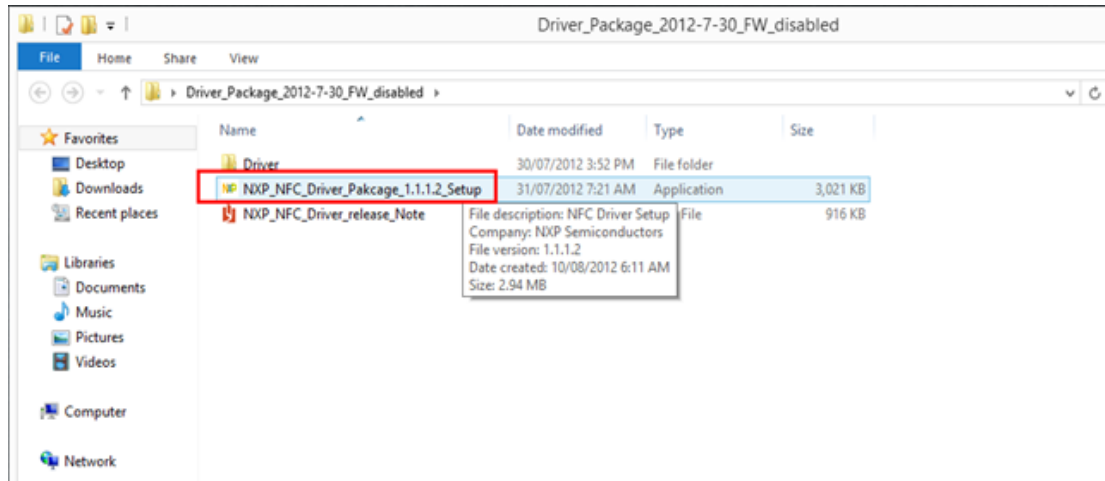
Driver_Package_2012-7-30_FW_disabled

File Home Share View

Driver_Package_2012-7-30_FW_disabled

Favorites
Desktop
Downloads
Recent places

Libraries
Documents
Music
Pictures
Videos

Computer

Network

| Name | Date modified | Type | Size |
|---|---|---|---|
| Driver | 30/07/2012 3:52 PM | File folder | |
| NXP_NFC_Driver_Pakcage_1.1.1.2_Setup | 31/07/2012 7:21 AM | Application | 3,021 KB |
| NXP_NFC_Driver_release_Note | | File | 916 KB |

File description: NFC Driver Setup
Company: NXP Semiconductors
File version: 1.1.1.2
Date created: 10/08/2012 6:11 AM
Size: 2.94 MB